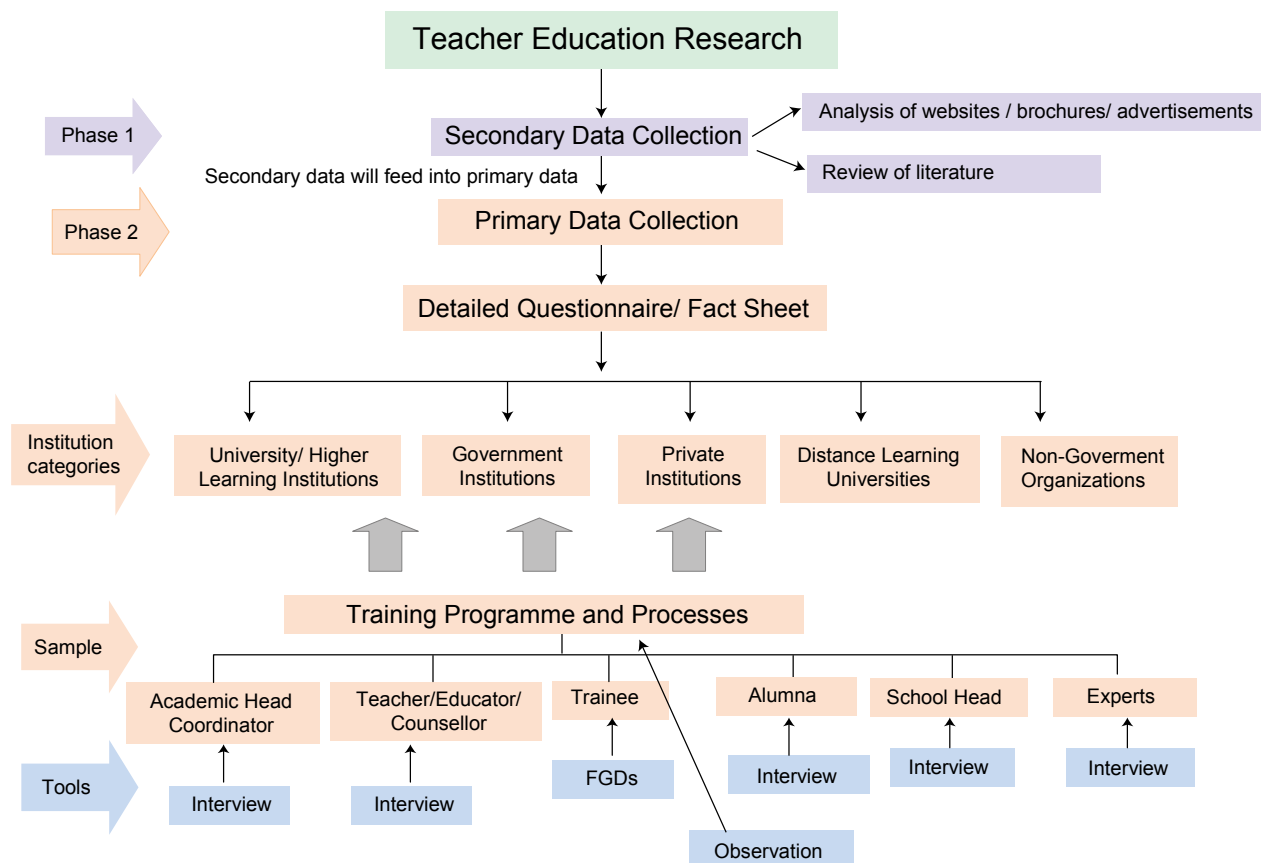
Teacher Education Research

Phase 1

Secondary Data Collection

Analysis of websites / brochures/ advertisements

Review of literature

Secondary data will feed into primary data

Phase 2

Primary Data Collection

Detailed Questionnaire/ Fact Sheet

Institution categories

University/ Higher Learning Institutions

Government Institutions

Private Institutions

Distance Learning Universities

Non-Goverment Organizations

Sample

Training Programme and Processes

Academic Head Coordinator

Teacher/Educator/ Counsellor

Trainee

Alumna

School Head

Experts

Tools

Interview

Interview

FGDs

Interview

Interview

Interview

Observation